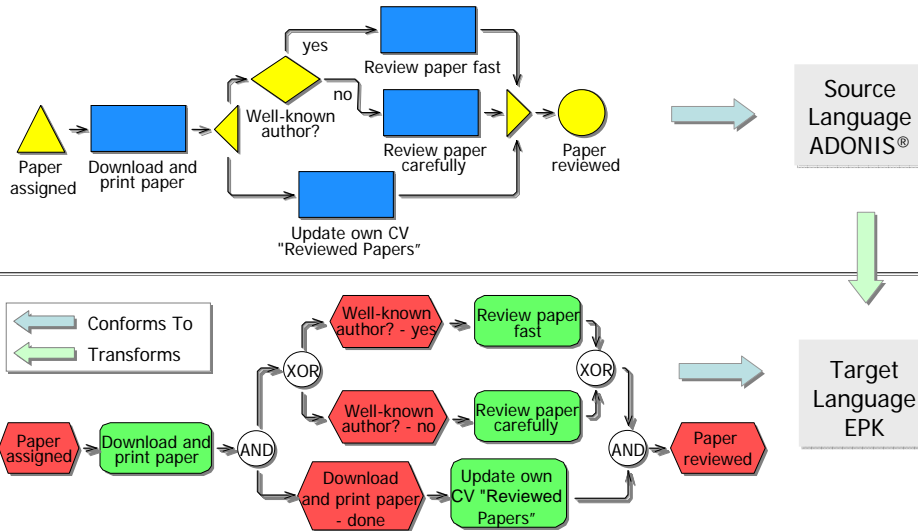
yes

Review paper fast

no

Well-known author?

Paper assigned

Download and print paper

Review paper carefully

Paper reviewed

Update own CV "Reviewed Papers"

Source Language ADONIS®

Conforms To

Transforms

Well-known author? - yes

Review paper fast

XOR

XOR

Well-known author? - no

Review paper carefully

Paper assigned

Download and print paper

AND

AND

Paper reviewed

Download and print paper - done

Update own CV "Reviewed Papers"

Target Language EPK